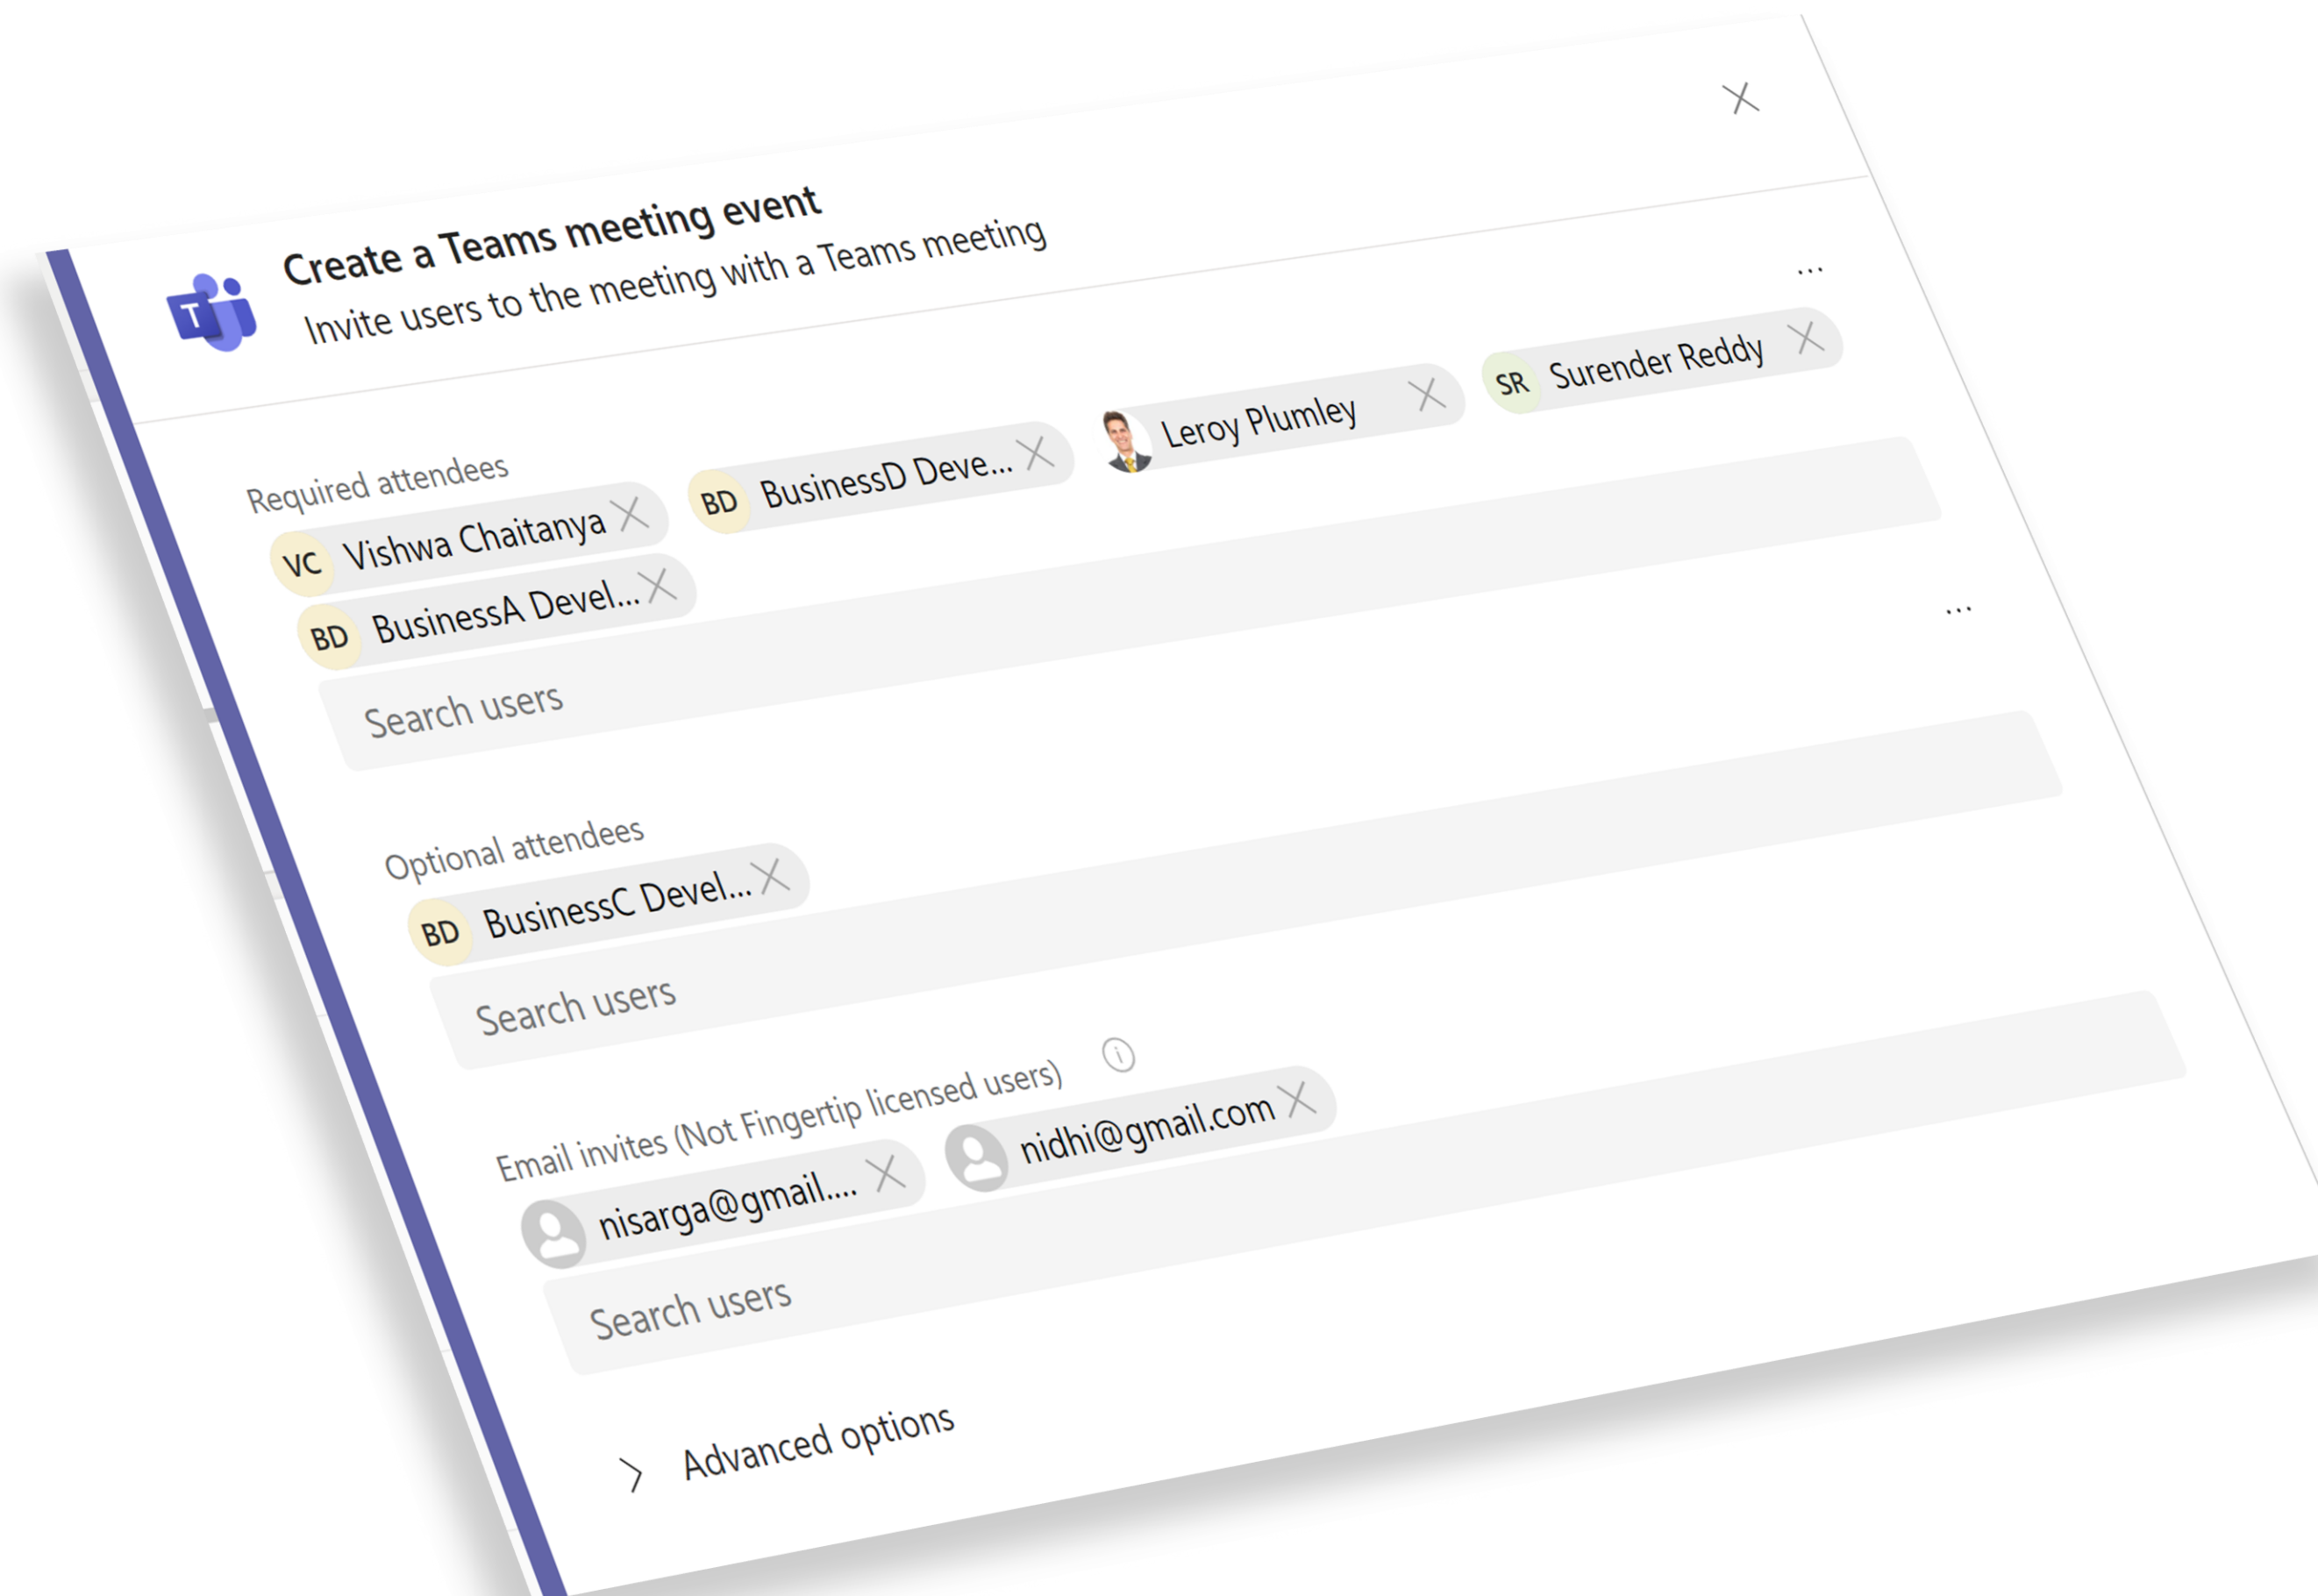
T

Create a Teams meeting event

Invite users to the meeting with a Teams meeting

...

Required attendees

VC Vishwa Chaitanya

BD BusinessD Deve...

Leroy Plumley

SR Surender Reddy

BD BusinessA Devel...

Search users

...

Optional attendees

BD BusinessC Devel...

Search users

Email invites (Not Fingertip licensed users)

nisarga@gmail....

nidhi@gmail.com

Search users

Advanced options